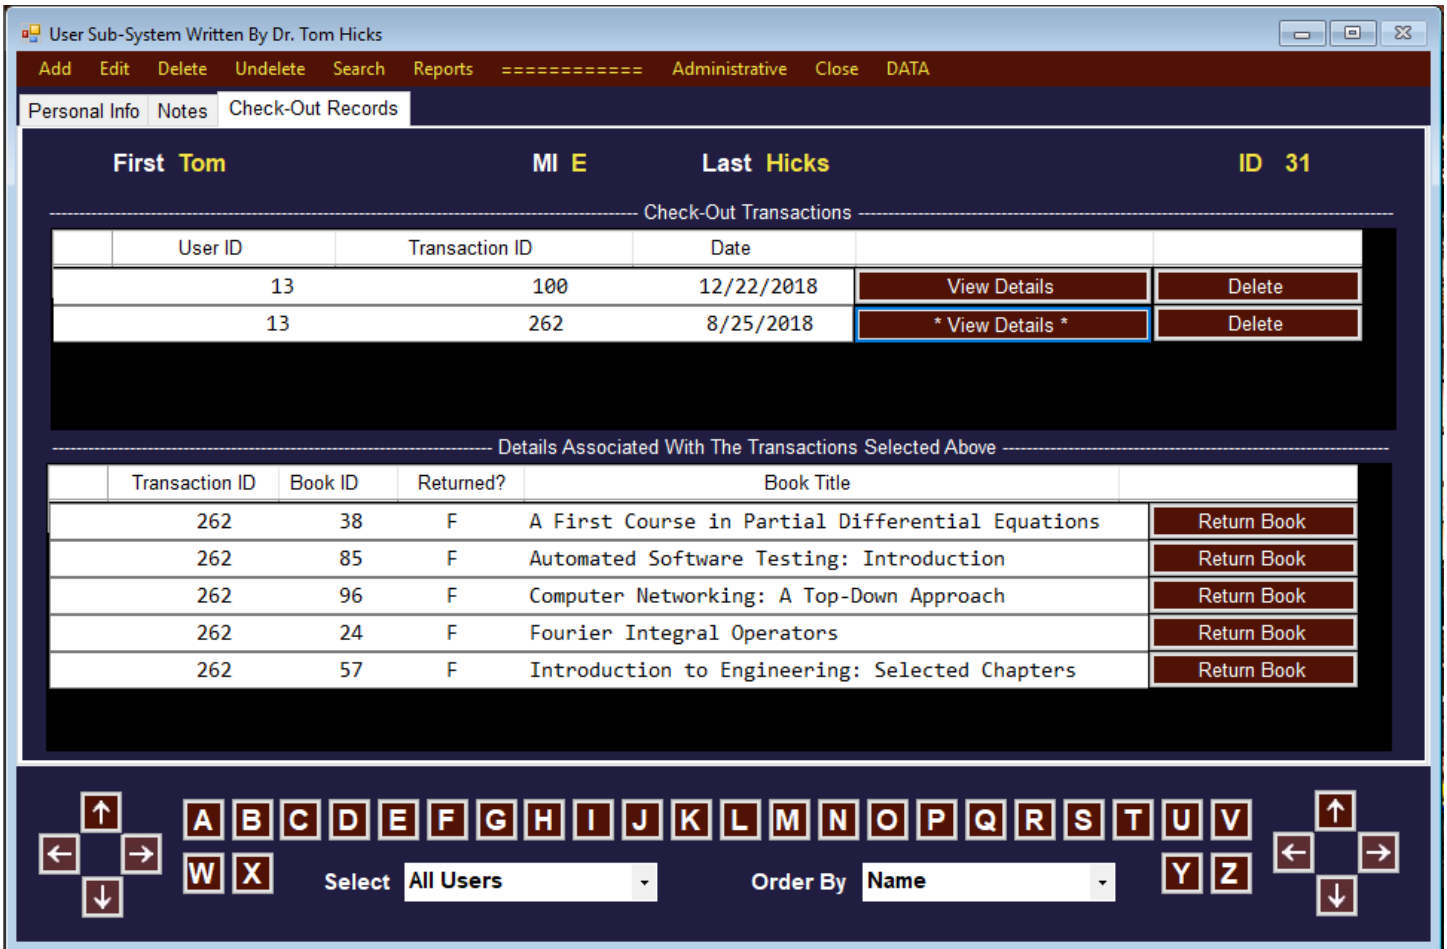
User Sub-System Written By Dr. Tom Hicks

Add Edit Delete Undelete Search Reports ============ Administrative Close DATA

Personal Info Notes Check-Out Records

First Tom MI E Last Hicks ID 31

Check-Out Transactions

| | User ID | Transaction ID | Date | | |
|---|---|---|---|---|---|
| | 13 | 100 | 12/22/2018 | View Details | Delete |
| | 13 | 262 | 8/25/2018 | * View Details * | Delete |

Details Associated With The Transactions Selected Above

| | Transaction ID | Book ID | Returned? | Book Title | |
|---|---|---|---|---|---|
| | 262 | 38 | F | A First Course in Partial Differential Equations | Return Book |
| | 262 | 85 | F | Automated Software Testing: Introduction | Return Book |
| | 262 | 96 | F | Computer Networking: A Top-Down Approach | Return Book |
| | 262 | 24 | F | Fourier Integral Operators | Return Book |
| | 262 | 57 | F | Introduction to Engineering: Selected Chapters | Return Book |

↑ ← → ↓

A B C D E F G H I J K L M N O P Q R S T U V

W X Select All Users Order By Name Y Z

↑ ← → ↓